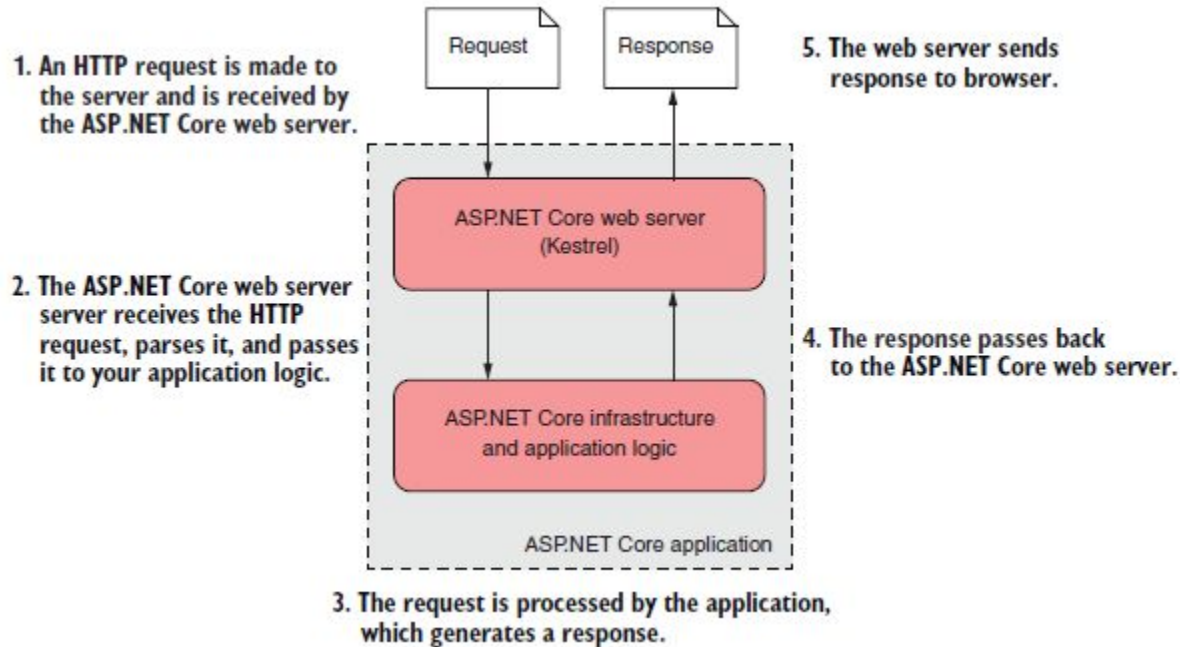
1. An HTTP request is made to the server and is received by the ASP.NET Core web server.

Request

Response

5. The web server sends response to browser.

ASP.NET Core web server (Kestrel)

2. The ASP.NET Core web server server receives the HTTP request, parses it, and passes it to your application logic.

4. The response passes back to the ASP.NET Core web server.

ASP.NET Core infrastructure and application logic

ASP.NET Core application

3. The request is processed by the application, which generates a response.